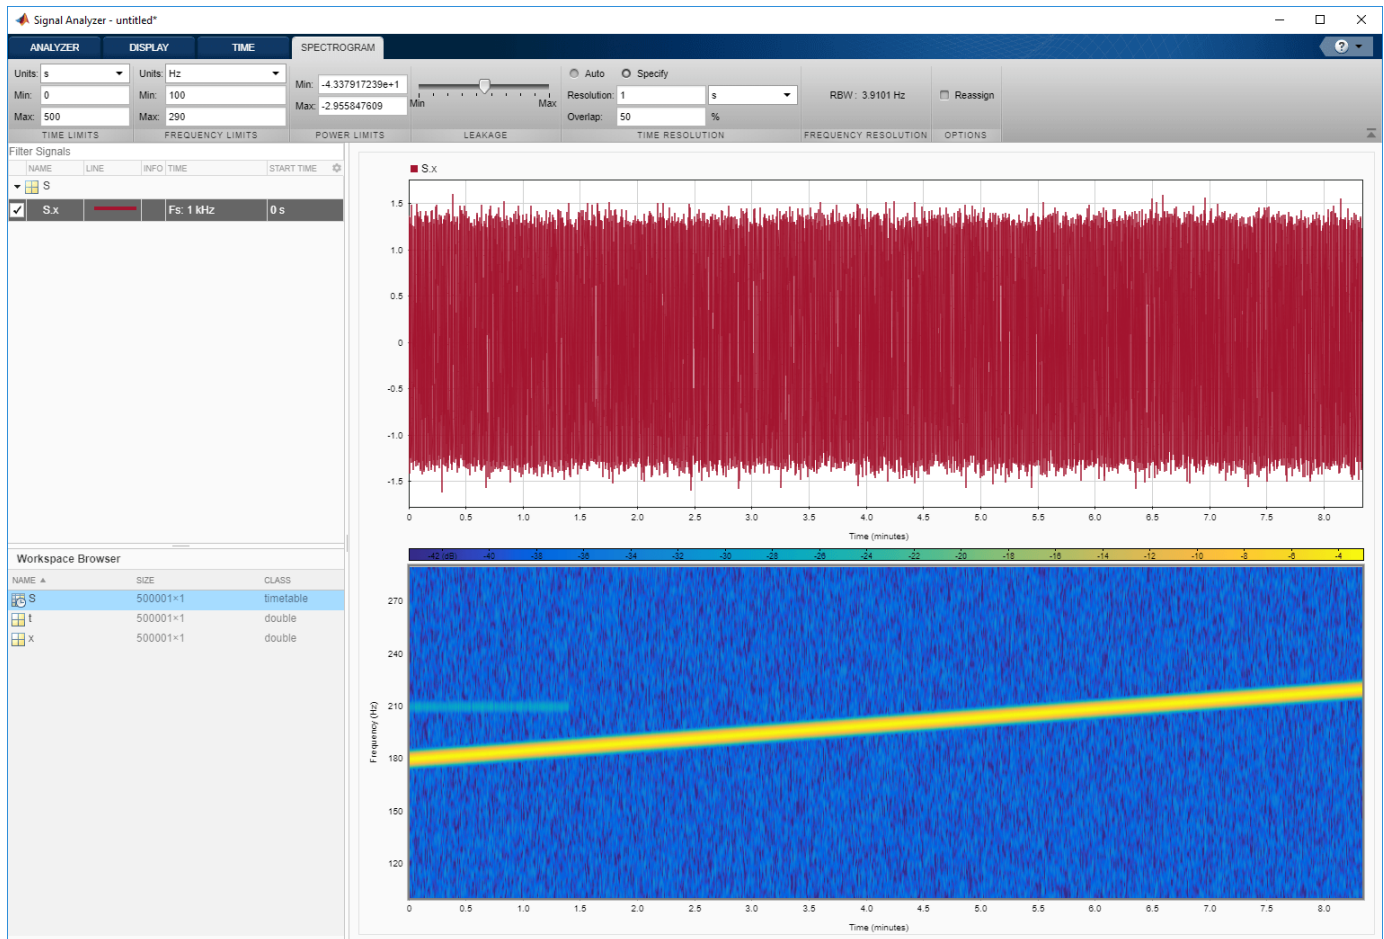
Signal Analyzer - untitled*

ANALYZER DISPLAY TIME SPECTROGRAM

Units: s
Min: 0
Max: 500
TIME LIMITS

Units: Hz
Min: 100
Max: 290
FREQUENCY LIMITS

Min: -4.337917239e+1
Max: -2.955847609
POWER LIMITS

Min Max
LEAKAGE

Auto Specify
Resolution: 1 s
Overlap: 50 %
TIME RESOLUTION

RBW: 3.9101 Hz
FREQUENCY RESOLUTION

Reassign
OPTIONS

Filter Signals

| NAME | LINE | INFO | TIME | START TIME |
|---|---|---|---|---|
| S | | | | |
| S.x | | | Fs: 1 kHz | 0 s |

Workspace Browser

| NAME | SIZE | CLASS |
|---|---|---|
| S | 500001×1 | timetable |
| t | 500001×1 | double |
| x | 500001×1 | double |

S.x

1.5
1.0
0.5
0
-0.5
-1.0
-1.5

0 0.5 1.0 1.5 2.0 2.5 3.0 3.5 4.0 4.5 5.0 5.5 6.0 6.5 7.0 7.5 8.0
Time (minutes)

-42 (dB) -40 -38 -36 -34 -32 -30 -28 -26 -24 -22 -20 -18 -16 -14 -12 -10 -8 -6 -4

270
240
210
180
150
120
Frequency (Hz)

0 0.5 1.0 1.5 2.0 2.5 3.0 3.5 4.0 4.5 5.0 5.5 6.0 6.5 7.0 7.5 8.0
Time (minutes)